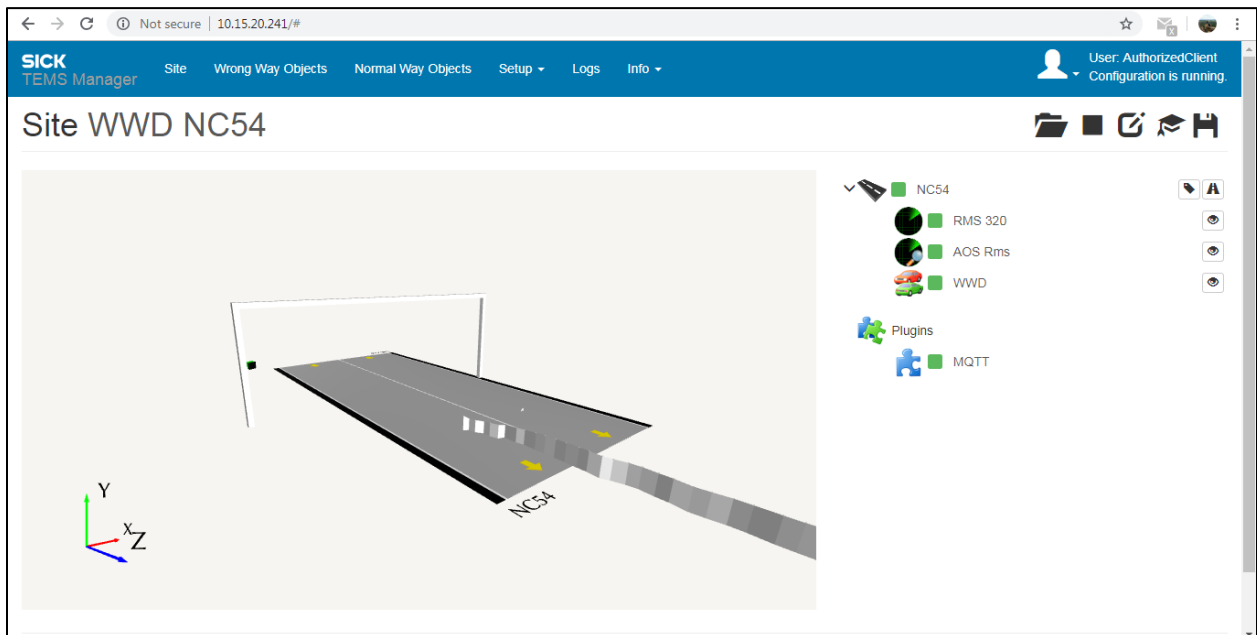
Not secure | 10.15.20.241/#

SICK
TEMS Manager

Site Wrong Way Objects Normal Way Objects Setup Logs Info

User: AuthorizedClient
Configuration is running.

Site WWD NC54

NC54
RMS 320
AOS Rms
WWD
Plugins
MQTT

Y
X
Z
NC54